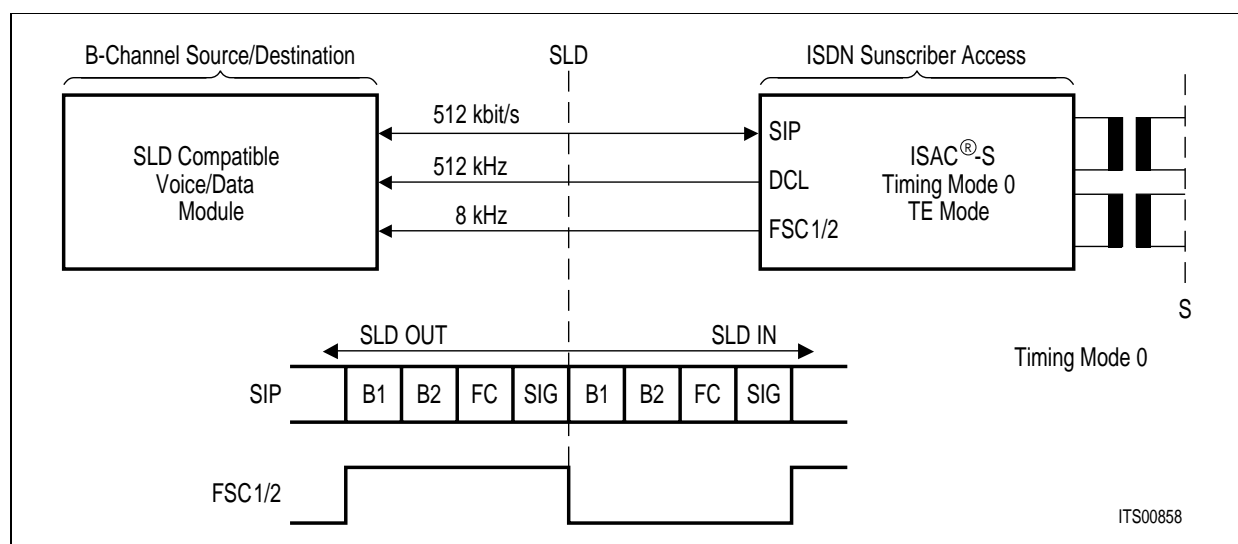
B-Channel Source/Destination

SLD

ISDN Sunscriber Access

SLD Compatible Voice/Data Module

512 kbit/s

512 kHz

8 kHz

SIP

DCL

FSC1/2

ISAC$^{®}$-S
Timing Mode 0
TE Mode

S

SLD OUT

SLD IN

Timing Mode 0

| SIP | B1 | B2 | FC | SIG | B1 | B2 | FC | SIG |
|---|---|---|---|---|---|---|---|---|

FSC1/2

ITS00858